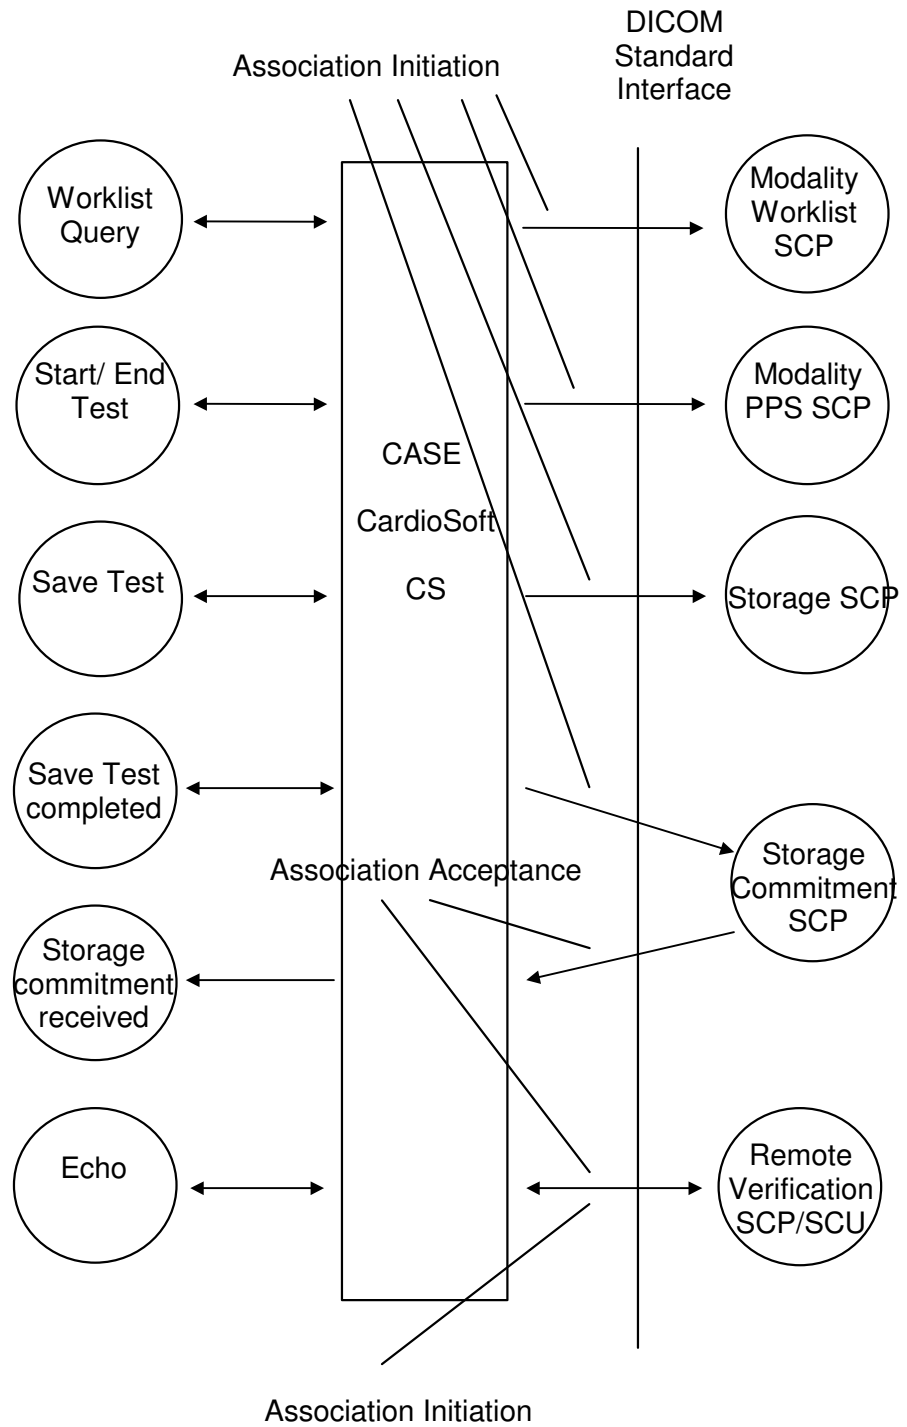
Association Initiation

DICOM Standard Interface

Worklist Query

Start/ End Test

Save Test

Save Test completed

Storage commitment received

Echo

CASE

CardioSoft

CS

Modality Worklist SCP

Modality PPS SCP

Storage SCP

Storage Commitment SCP

Association Acceptance

Remote Verification SCP/SCU

Association Initiation